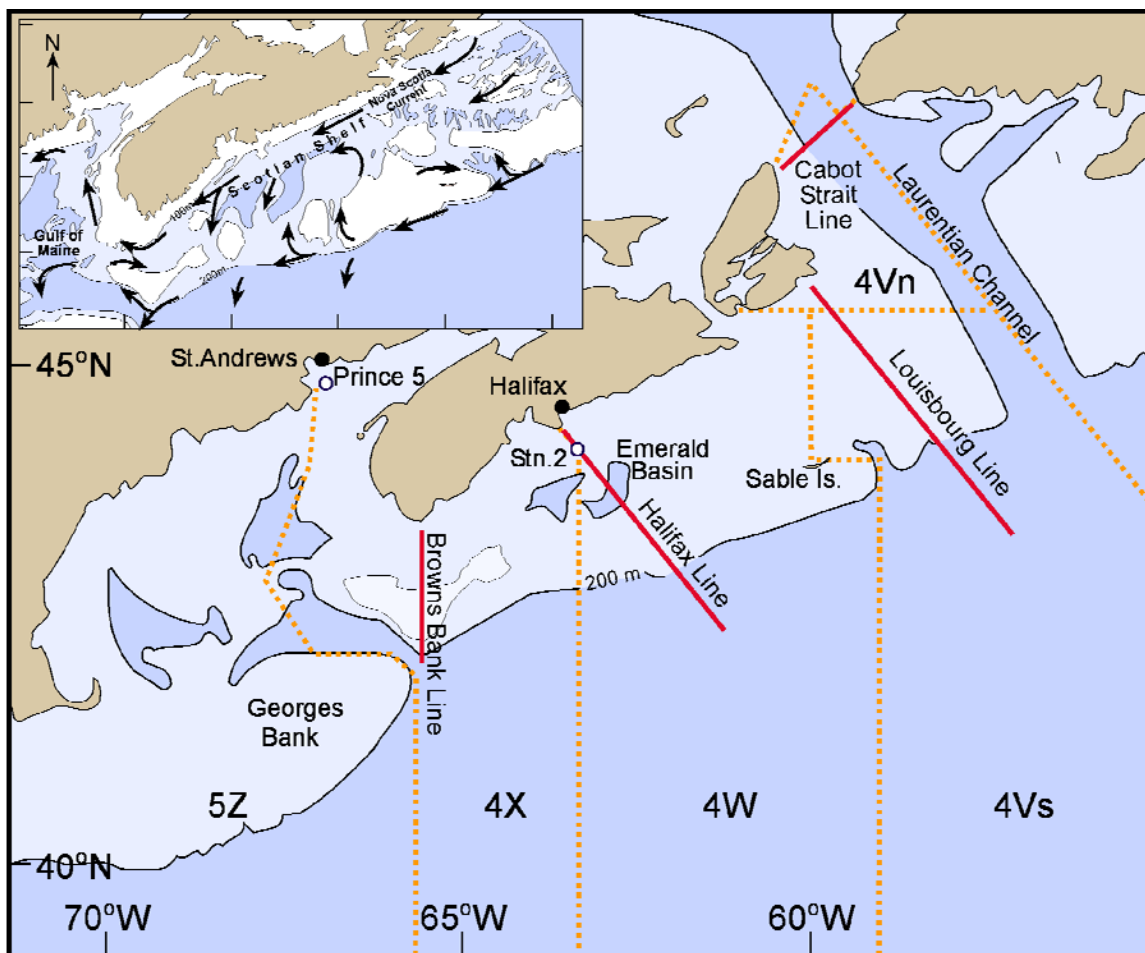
N

Nova Scotia Current

Scotian Shelf

Gulf of Maine

100m

200m

45°N

St.Andrews

Prince 5

Halifax

Stn.2

Emerald Basin

Cabot Strait Line

Laurentian Channel

4Vn

Louisbourg Line

Sable Is.

Halifax Line

200 m

Browns Bank Line

Georges Bank

5Z

4X

4W

4Vs

40°N

70°W

65°W

60°W